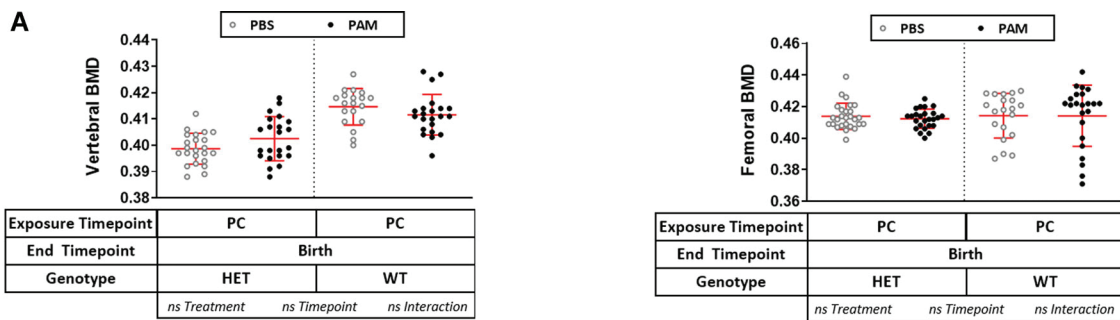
A

PBS PAM

Vertebral BMD

0.44
0.43
0.42
0.41
0.40
0.39
0.38

| Exposure Timepoint | PC | PC |
|---|---|---|
| End Timepoint | Birth | |
| Genotype | HET | WT |

ns Treatment ns Timepoint ns Interaction

PBS PAM

Femoral BMD

0.46
0.44
0.42
0.40
0.38
0.36

| Exposure Timepoint | PC | PC |
|---|---|---|
| End Timepoint | Birth | |
| Genotype | HET | WT |

ns Treatment ns Timepoint ns Interaction